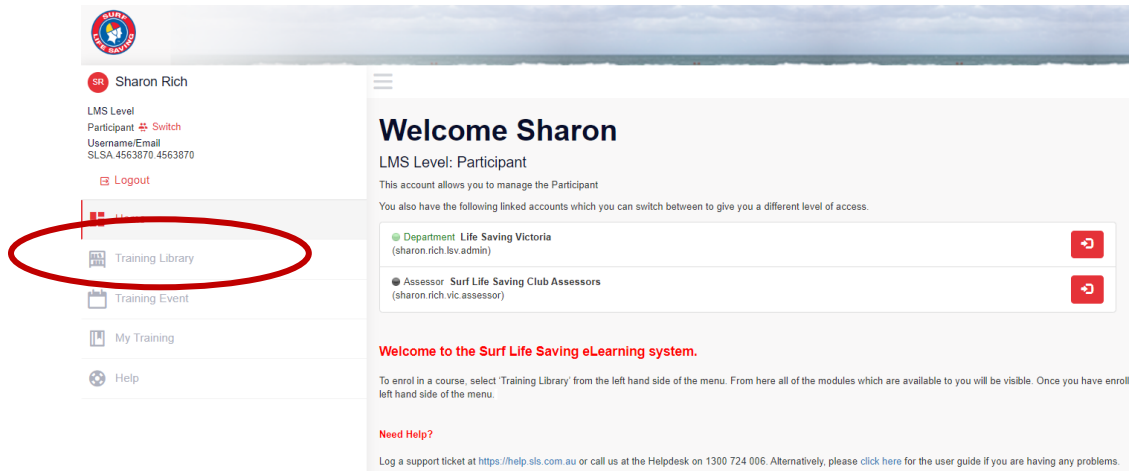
SURF LIFE SAVING

SR Sharon Rich

LMS Level
Participant Switch
Username/Email
SLSA.4563870.4563870

Logout

Home

Training Library

Training Event

My Training

Help

Welcome Sharon

LMS Level: Participant

This account allows you to manage the Participant

You also have the following linked accounts which you can switch between to give you a different level of access.

Department Life Saving Victoria
(sharon.rich.lsv.admin)

Assessor Surf Life Saving Club Assessors
(sharon.rich.vic.assessor)

Welcome to the Surf Life Saving eLearning system.

To enrol in a course, select 'Training Library' from the left hand side of the menu. From here all of the modules which are available to you will be visible. Once you have enroll left hand side of the menu.

Need Help?

Log a support ticket at https://help.sls.com.au or call us at the Helpdesk on 1300 724 006. Alternatively, please click here for the user guide if you are having any problems.